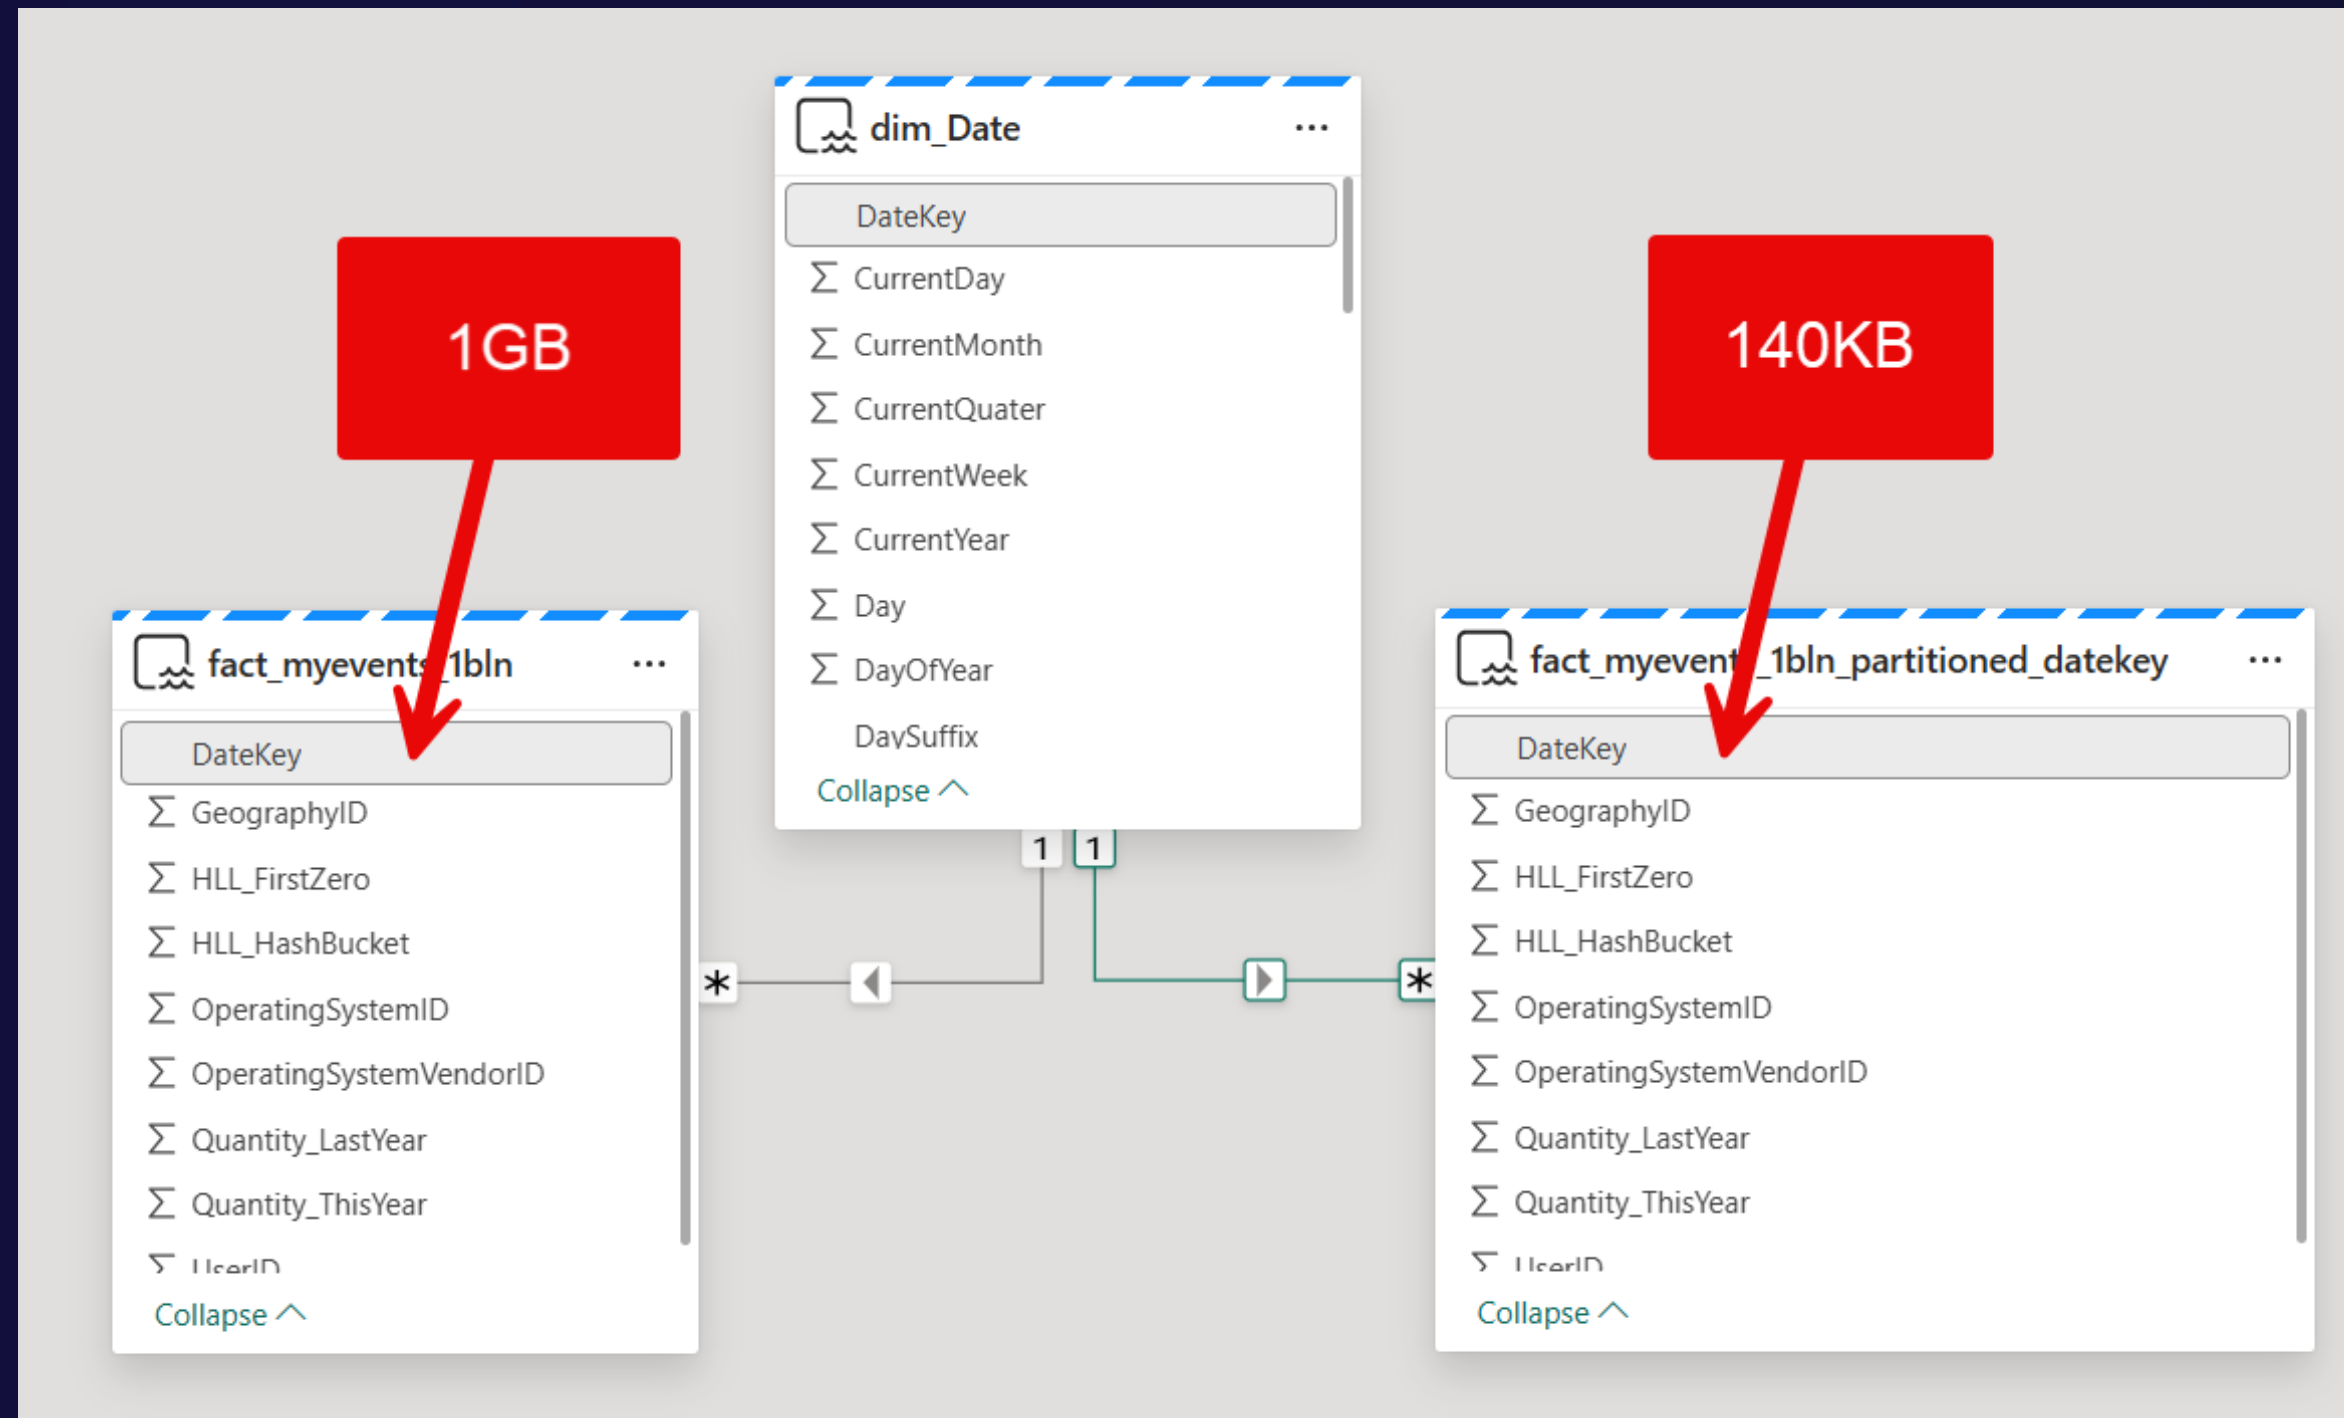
dim_Date ...

DateKey
∑ CurrentDay
∑ CurrentMonth
∑ CurrentQuater
∑ CurrentWeek
∑ CurrentYear
∑ Day
∑ DayOfYear
DaySuffix
Collapse

1GB

140KB

fact_myevents_1bln ...

DateKey
∑ GeographyID
∑ HLL_FirstZero
∑ HLL_HashBucket
∑ OperatingSystemID
∑ OperatingSystemVendorID
∑ Quantity_LastYear
∑ Quantity_ThisYear
∑ UserID
Collapse

1 1

* *

fact_myevents_1bln_partitioned_datekey ...

DateKey
∑ GeographyID
∑ HLL_FirstZero
∑ HLL_HashBucket
∑ OperatingSystemID
∑ OperatingSystemVendorID
∑ Quantity_LastYear
∑ Quantity_ThisYear
∑ UserID
Collapse